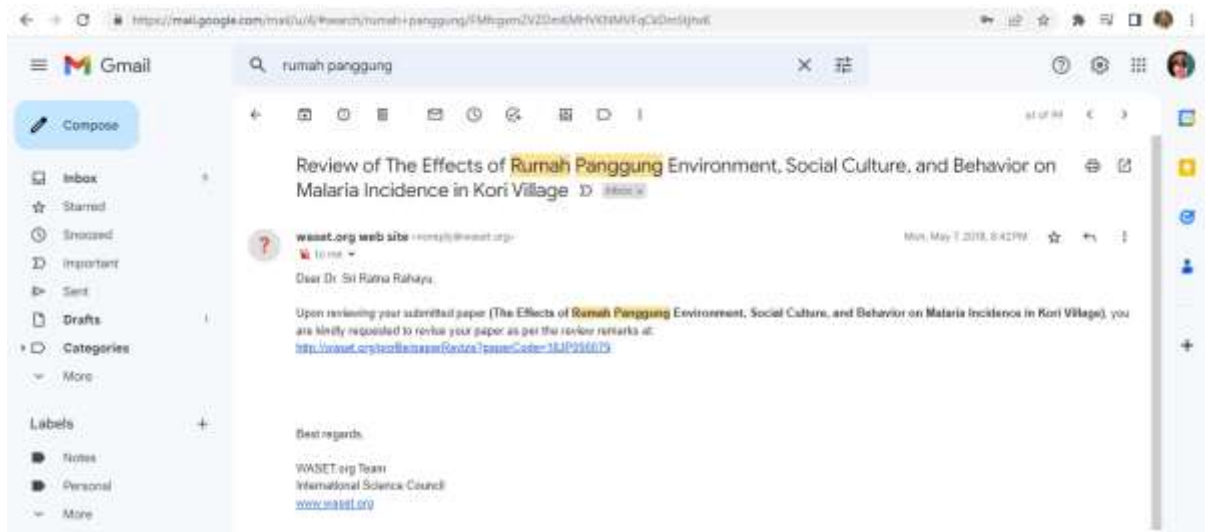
https://mail.google.com/mail/u/0/#search/rumah+panggung/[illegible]

Gmail

rumah panggung

Compose

Inbox

Starred

Snoozed

Important

Sent

Drafts

Categories

More

Labels +

Notes

Personal

More

Review of The Effects of Rumah Panggung Environment, Social Culture, and Behavior on Malaria Incidence in Kori Village Inbox

waset.org web site <noreply@waset.org>

to me

Mon, May 7, 2018, 8:42 PM

Dear Dr. Sri Ratna Rahayu,

Upon reviewing your submitted paper (The Effects of Rumah Panggung Environment, Social Culture, and Behavior on Malaria Incidence in Kori Village), you are kindly requested to revise your paper as per the review remarks at: http://waset.org/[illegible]

Best regards,

WASET.org Team
International Science Council
www.waset.org